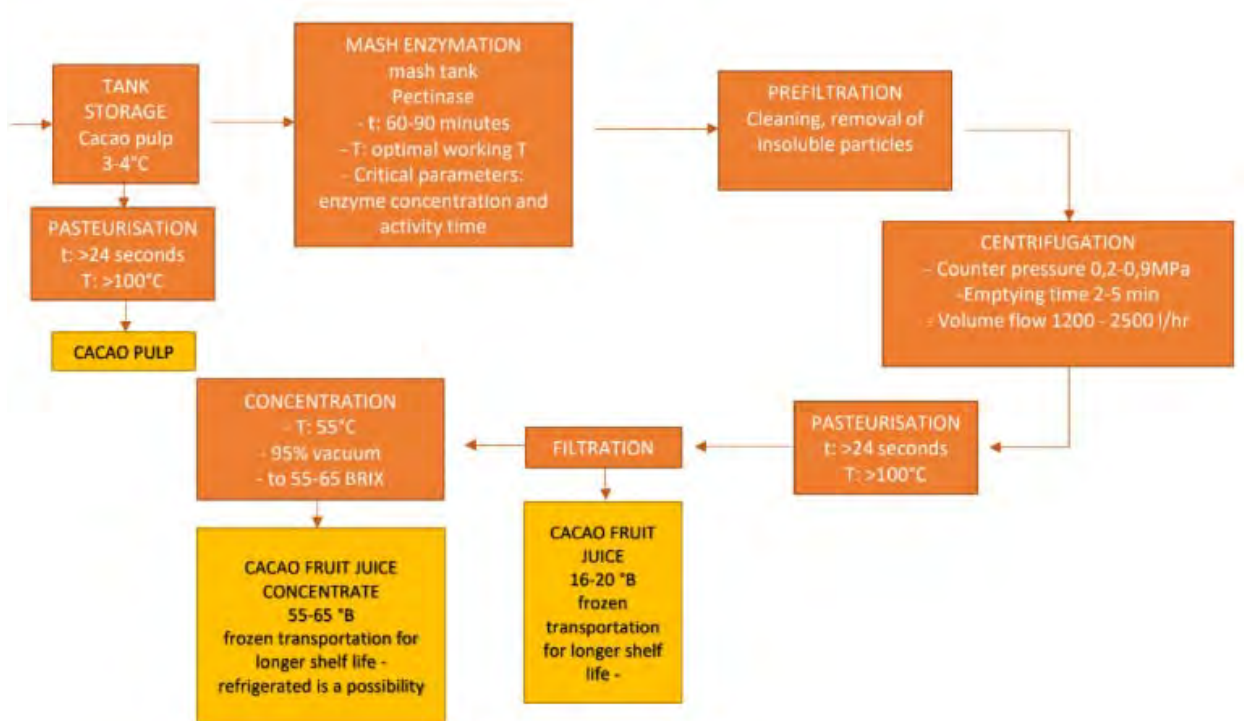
TANK STORAGE
Cacao pulp
3-4°C

PASTEURISATION
t: >24 seconds
T: >100°C

CACAO PULP

MASH ENZYMATION
mash tank
Pectinase
- t: 60-90 minutes
- T: optimal working T
- Critical parameters: enzyme concentration and activity time

PREFILTRATION
Cleaning, removal of insoluble particles

CENTRIFUGATION
- Counter pressure 0,2-0,9MPa
-Emptying time 2-5 min
- Volume flow 1200 - 2500 l/hr

PASTEURISATION
t: >24 seconds
T: >100°C

FILTRATION

CACAO FRUIT JUICE
16-20 °B
frozen transportation for longer shelf life -

CONCENTRATION
- T: 55°C
- 95% vacuum
- to 55-65 BRIX

CACAO FRUIT JUICE CONCENTRATE
55-65 °B
frozen transportation for longer shelf life - refrigerated is a possibility